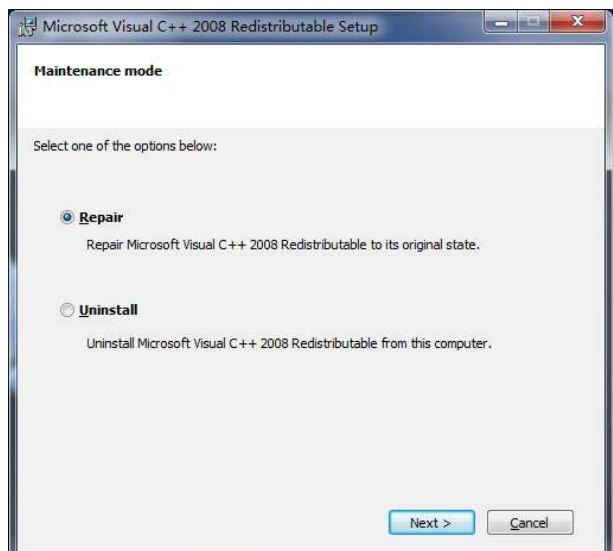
Microsoft Visual C++ 2008 Redistributable Setup

Maintenance mode

Select one of the options below:

Repair

Repair Microsoft Visual C++ 2008 Redistributable to its original state.

Uninstall

Uninstall Microsoft Visual C++ 2008 Redistributable from this computer.

Next >

Cancel